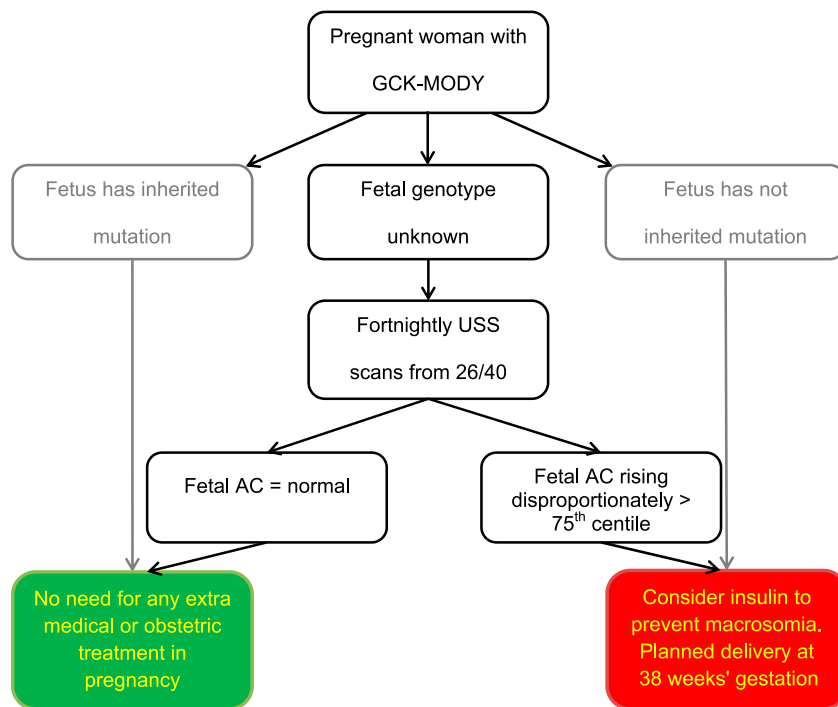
Pregnant woman with GCK-MODY

Fetus has inherited mutation

Fetal genotype unknown

Fetus has not inherited mutation

Fortnightly USS scans from 26/40

Fetal AC = normal

Fetal AC rising disproportionately > 75$^{th}$ centile

No need for any extra medical or obstetric treatment in pregnancy

Consider insulin to prevent macrosomia. Planned delivery at 38 weeks' gestation